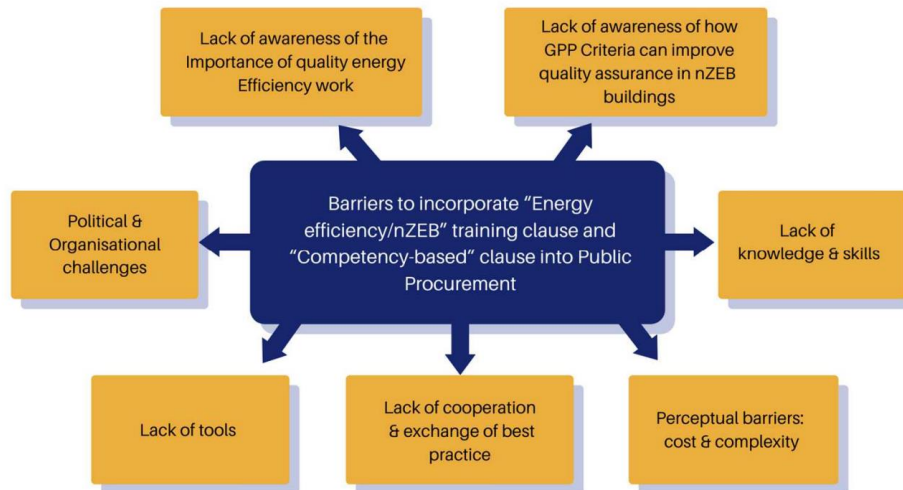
Lack of awareness of the Importance of quality energy Efficiency work

Lack of awareness of how GPP Criteria can improve quality assurance in nZEB buildings

Political & Organisational challenges

Barriers to incorporate “Energy efficiency/nZEB” training clause and “Competency-based” clause into Public Procurement

Lack of knowledge & skills

Lack of tools

Lack of cooperation & exchange of best practice

Perceptual barriers: cost & complexity